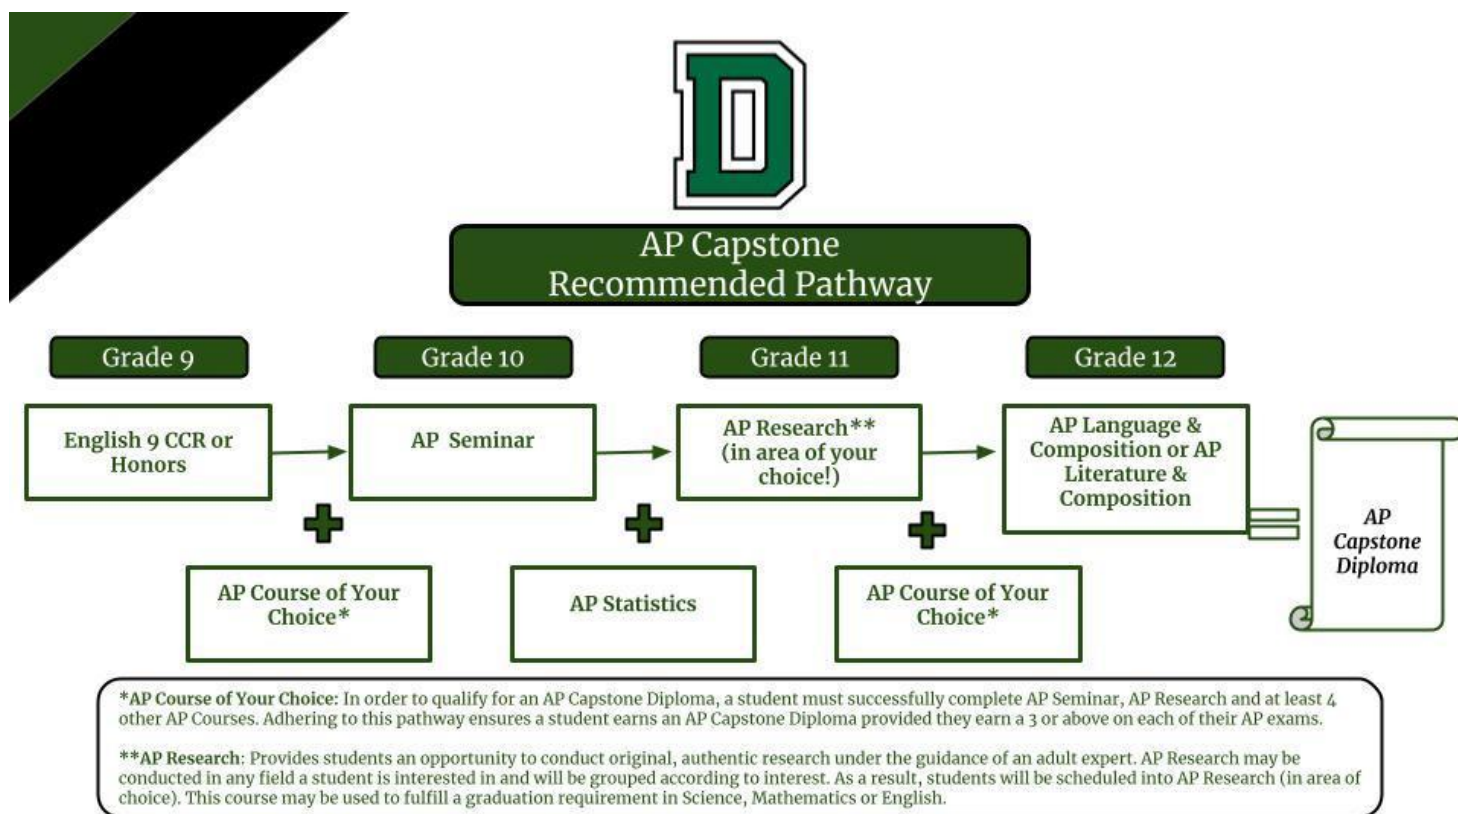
D

AP Capstone
Recommended Pathway

Grade 9

Grade 10

Grade 11

Grade 12

English 9 CCR or Honors

AP Seminar

AP Research** (in area of your choice!)

AP Language & Composition or AP Literature & Composition

AP Capstone Diploma

AP Course of Your Choice*

AP Statistics

AP Course of Your Choice*

*AP Course of Your Choice: In order to qualify for an AP Capstone Diploma, a student must successfully complete AP Seminar, AP Research and at least 4 other AP Courses. Adhering to this pathway ensures a student earns an AP Capstone Diploma provided they earn a 3 or above on each of their AP exams.

**AP Research: Provides students an opportunity to conduct original, authentic research under the guidance of an adult expert. AP Research may be conducted in any field a student is interested in and will be grouped according to interest. As a result, students will be scheduled into AP Research (in area of choice). This course may be used to fulfill a graduation requirement in Science, Mathematics or English.